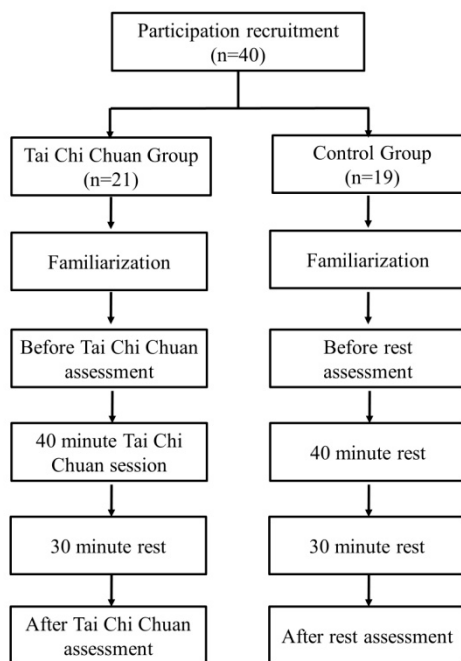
Participation recruitment (n=40)

Tai Chi Chuan Group (n=21)

Familiarization

Before Tai Chi Chuan assessment

40 minute Tai Chi Chuan session

30 minute rest

After Tai Chi Chuan assessment

Control Group (n=19)

Familiarization

Before rest assessment

40 minute rest

30 minute rest

After rest assessment